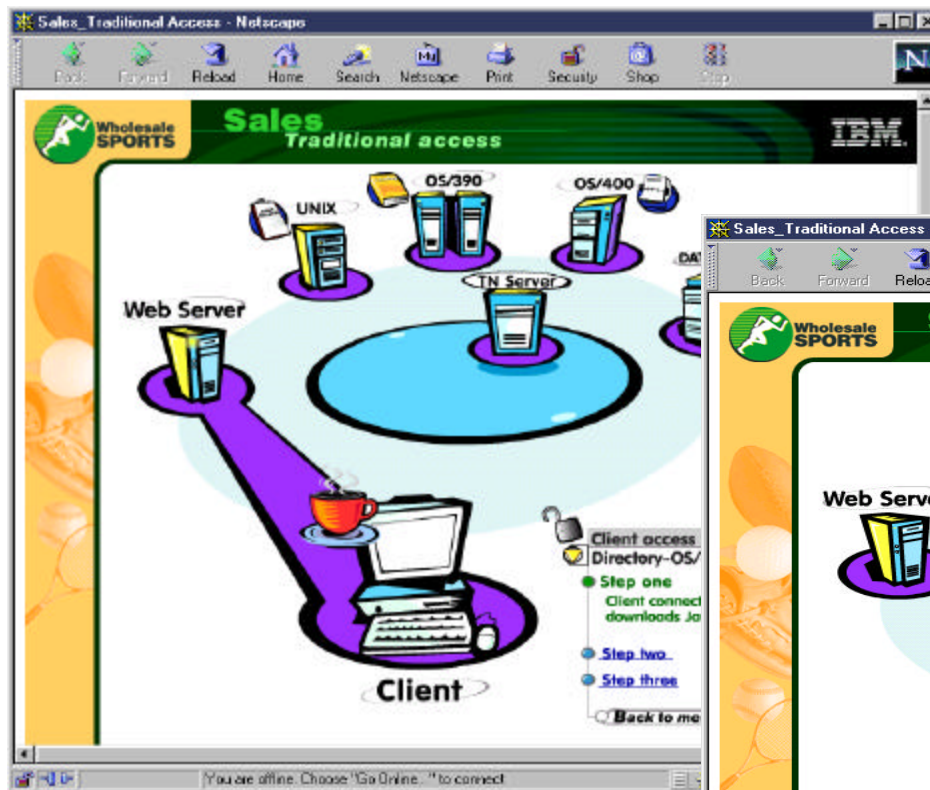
Sales_Traditional Access - Netscape

Back Forward Reload Home Search Netscape Print Security Shop Stop

Wholesale SPORTS

Sales
Traditional access

IBM

UNIX

OS/390

OS/400

DAT

TN Server

Web Server

Client

Client access
Directory-OS/

Step one
Client connect
downloads Ja

Step two
Step three

Back to me

You are offline. Choose "Go Online..." to connect

Sales_Traditional Access

Back Forward Reloa

Wholesale SPORTS

Web Serve